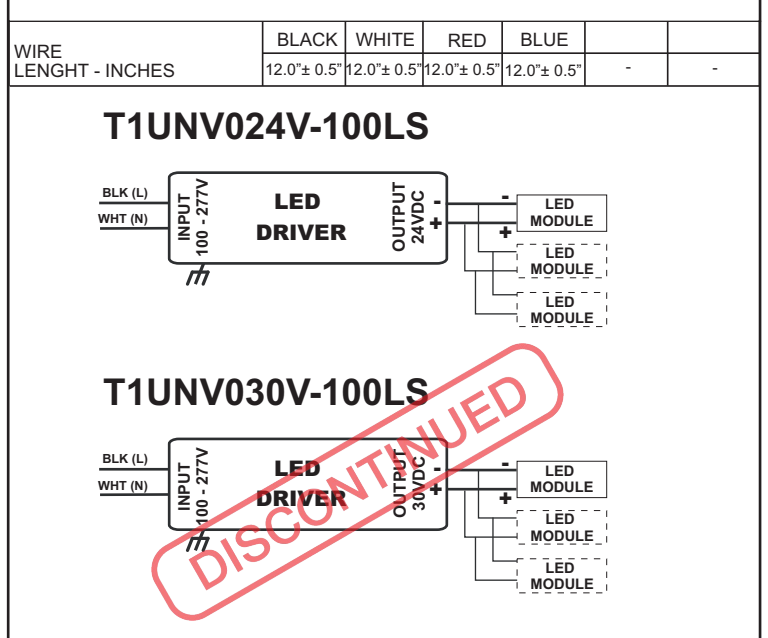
| WIRE LENGHT - INCHES | BLACK | WHITE | RED | BLUE | | |
|---|---|---|---|---|---|---|
| | 12.0"± 0.5" | 12.0"± 0.5" | 12.0"± 0.5" | 12.0"± 0.5" | - | - |

T1UNV024V-100LS

BLK (L)
WHT (N)
INPUT 100 - 277V
LED DRIVER
OUTPUT 24VDC
-
+
-
+
LED MODULE
LED MODULE
LED MODULE

T1UNV030V-100LS

BLK (L)
WHT (N)
INPUT 100 - 277V
LED DRIVER
OUTPUT 30VDC
-
+
-
+
LED MODULE
LED MODULE
LED MODULE

DISCONTINUED